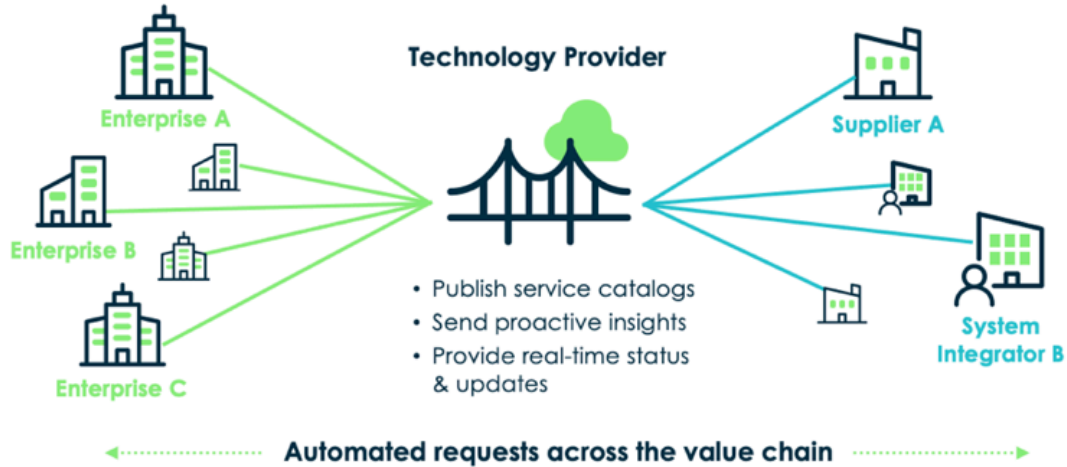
Technology Provider

Enterprise A

Enterprise B

Enterprise C

Supplier A

System Integrator B

• Publish service catalogs
• Send proactive insights
• Provide real-time status & updates

Automated requests across the value chain